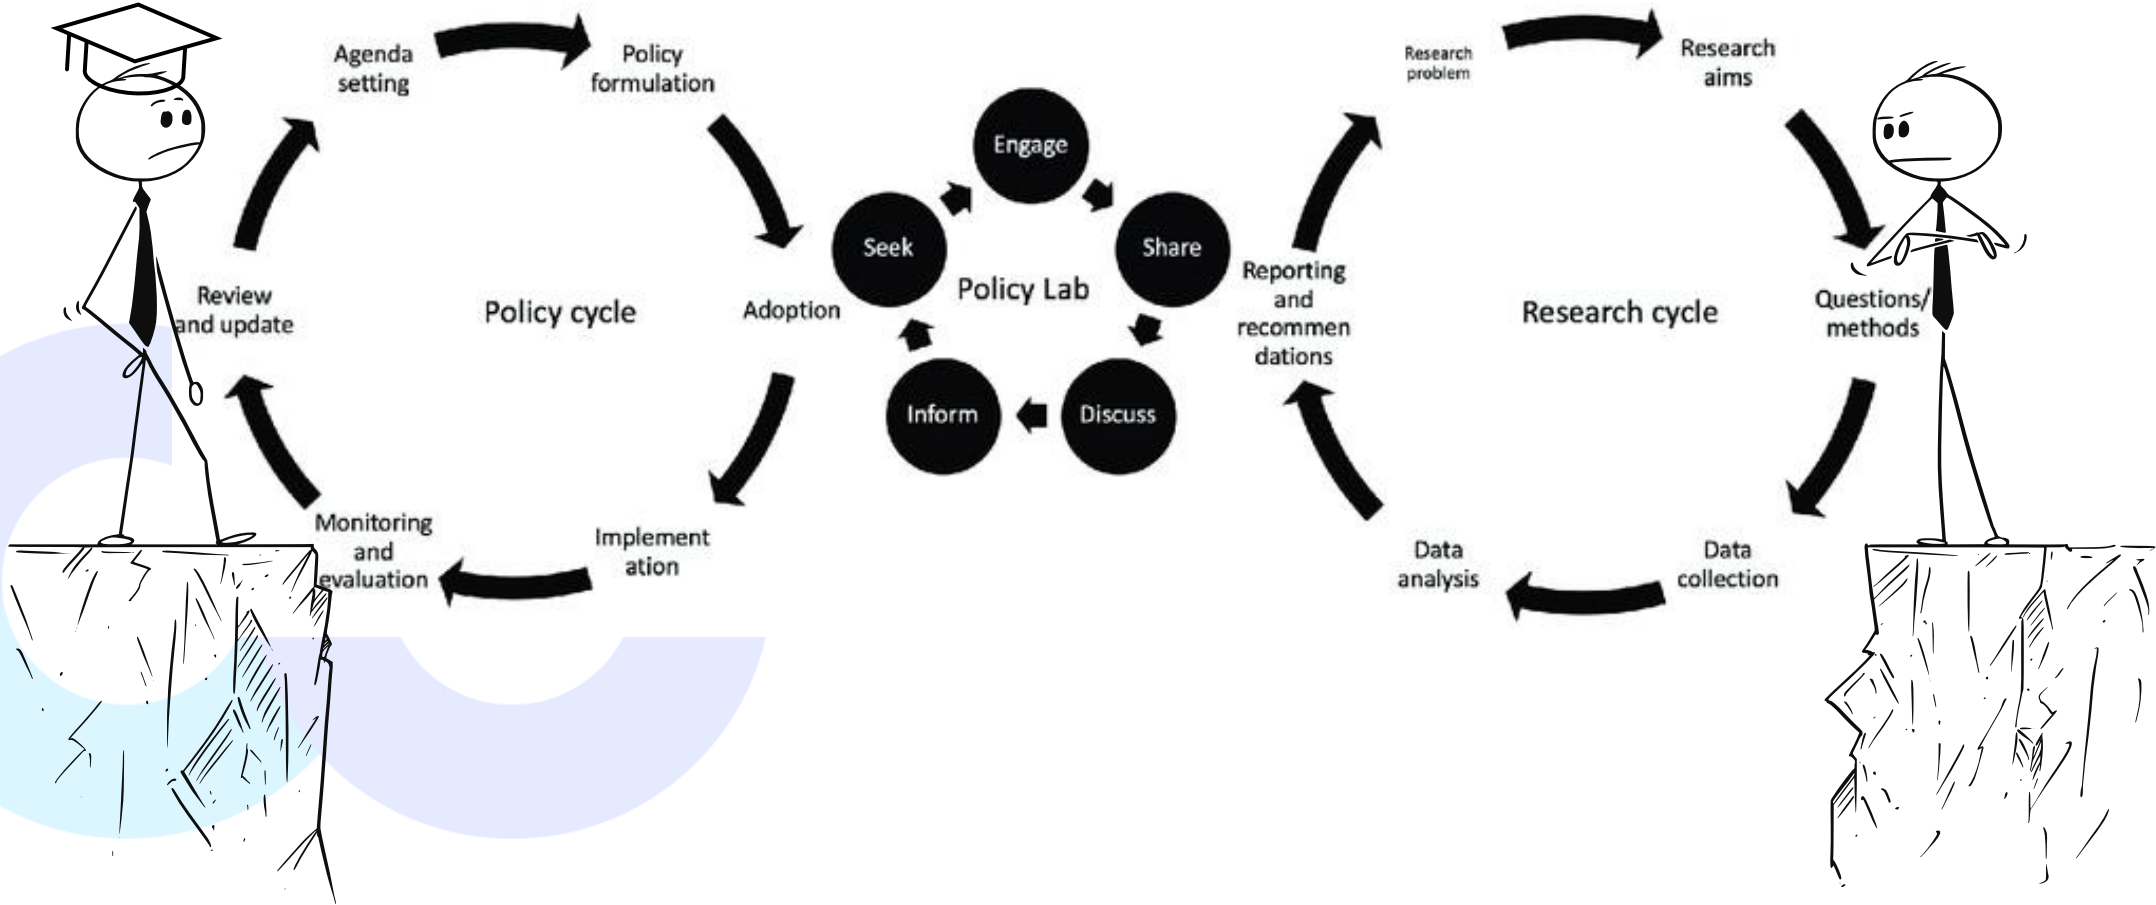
Agenda setting

Policy formulation

Review and update

Policy cycle

Adoption

Monitoring and evaluation

Implement ation

Engage

Seek

Share

Policy Lab

Inform

Discuss

Research problem

Research aims

Reporting and recommen dations

Research cycle

Questions/ methods

Data analysis

Data collection